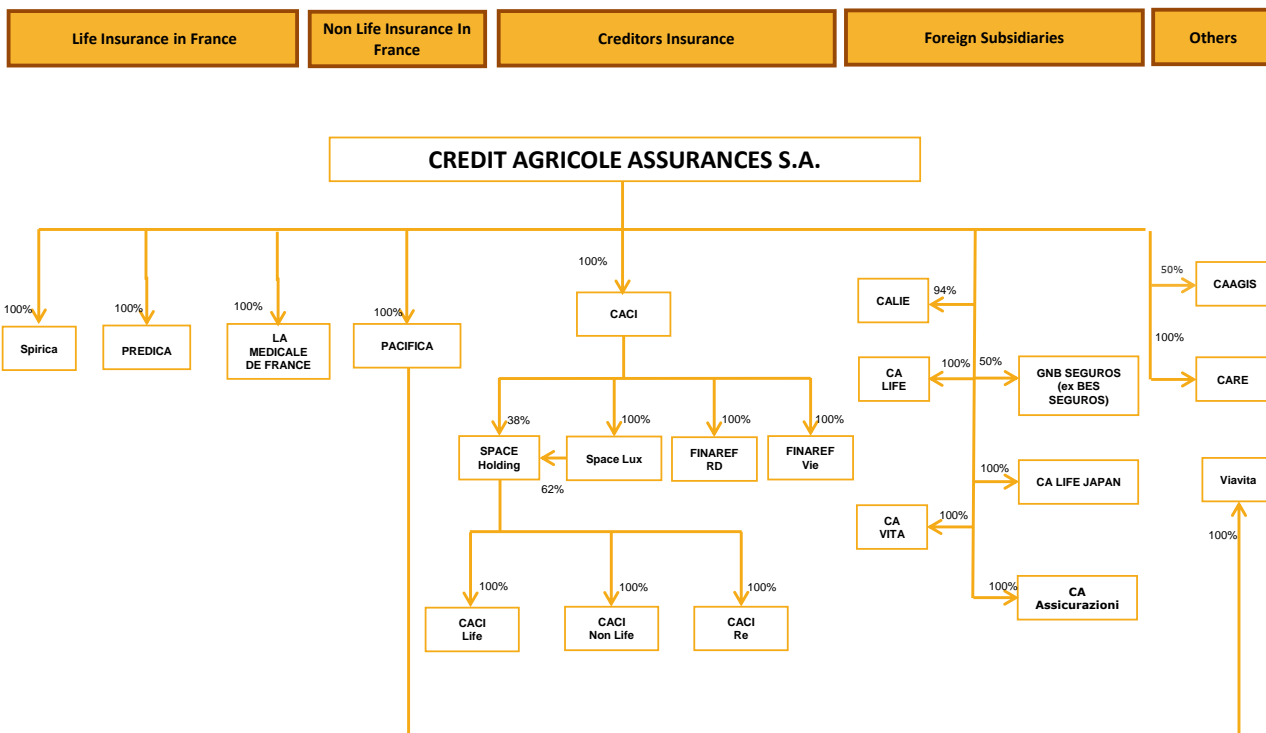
Life Insurance in France

Non Life Insurance In France

Creditors Insurance

Foreign Subsidiaries

Others

CREDIT AGRICOLE ASSURANCES S.A.

100%
Spirica

100%
PREDICA

100%
LA MEDICALE DE FRANCE

100%
PACIFICA

100%
CACI

38%
SPACE Holding

100%
Space Lux

62%

100%
FINAREF RD

100%
FINAREF Vie

100%
CACI Life

100%
CACI Non Life

100%
CACI Re

CALIE
94%

CA LIFE
100%

50%
GNB SEGUROS (ex BES SEGUROS)

100%
CA LIFE JAPAN

CA VITA
100%

100%
CA Assicurazioni

50%
CAAGIS

100%
CARE

Viavita
100%